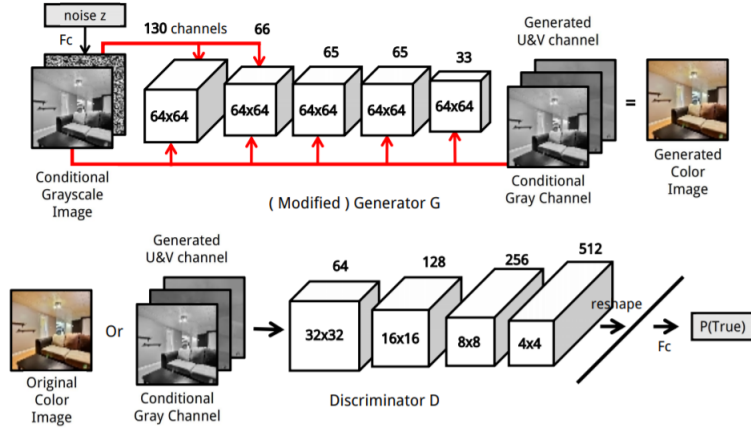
noise z

Fc

130 channels

66

65

65

33

64x64

64x64

64x64

64x64

64x64

Generated U&V channel

=

Generated Color Image

Conditional Grayscale Image

Conditional Gray Channel

( Modified ) Generator G

Generated U&V channel

64

128

256

512

Original Color Image

Or

32x32

16x16

8x8

4x4

reshape

Fc

P(True)

Conditional Gray Channel

Discriminator D